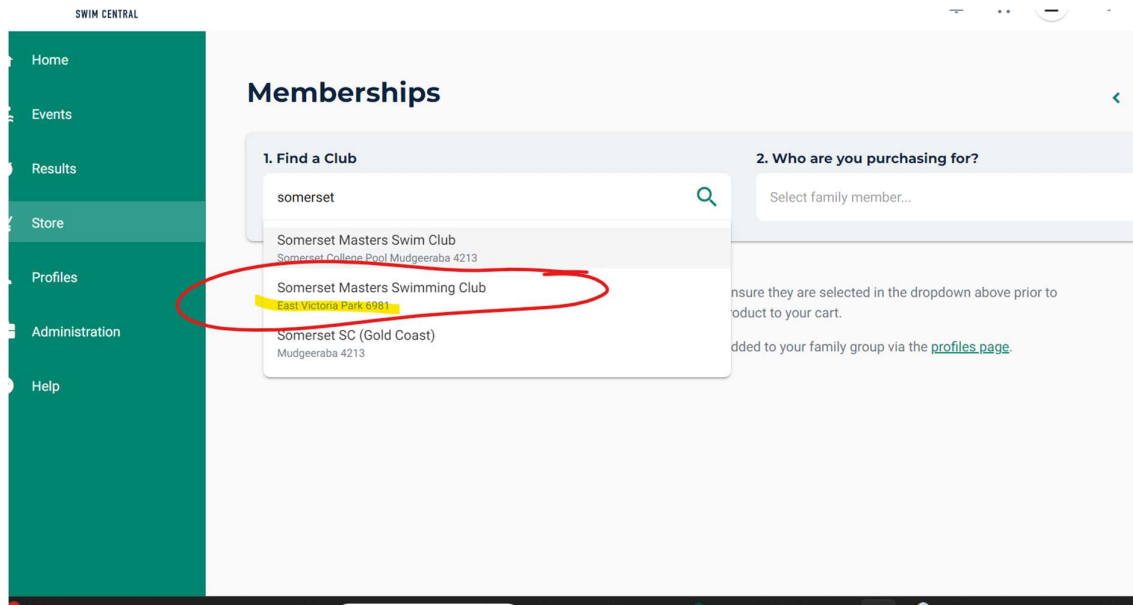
SWIM CENTRAL

Home
Events
Results
Store
Profiles
Administration
Help

Memberships

1. Find a Club

somerset

Somerset Masters Swim Club
Somerset College Pool Mudgeeraba 4213

Somerset Masters Swimming Club
East Victoria Park 6981

Somerset SC (Gold Coast)
Mudgeeraba 4213

2. Who are you purchasing for?

Select family member...

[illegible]nsure they are selected in the dropdown above prior to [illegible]roduct to your cart.

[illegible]dded to your family group via the profiles page.